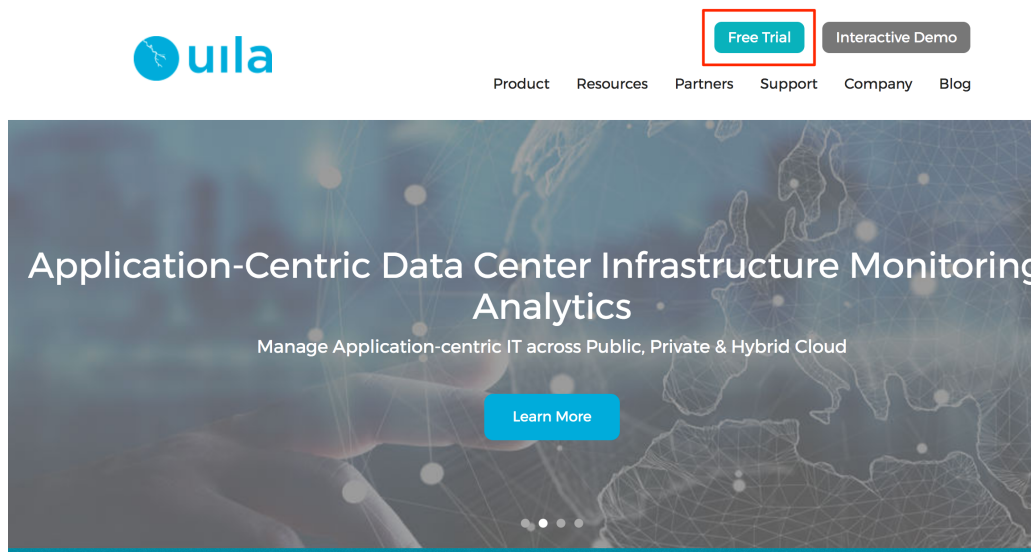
uila

Free Trial Interactive Demo

Product Resources Partners Support Company Blog

Application-Centric Data Center Infrastructure Monitorin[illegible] Analytics

Manage Application-centric IT across Public, Private & Hybrid Cloud

Learn More